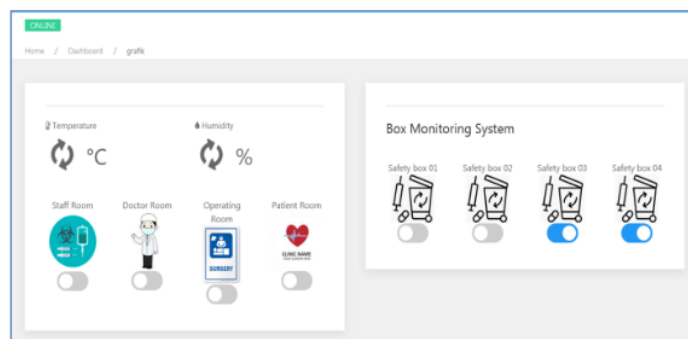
ONLINE

Home / Dashboard / grafik

Temperature

°C

Humidity

%

Staff Room

Doctor Room

Operating Room

SURGERY

Patient Room

CLINIC NAME

Box Monitoring System

Safety box 01

Safety box 02

Safety box 03

Safety box 04